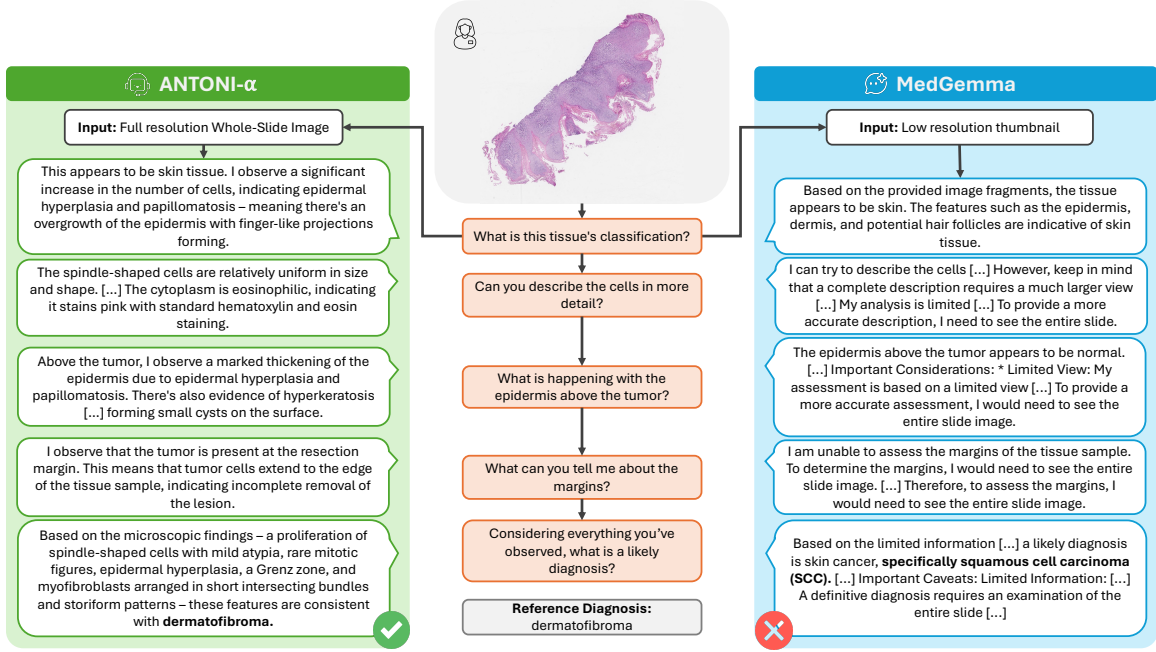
ANTONI-α

Input: Full resolution Whole-Slide Image

This appears to be skin tissue. I observe a significant increase in the number of cells, indicating epidermal hyperplasia and papillomatosis – meaning there's an overgrowth of the epidermis with finger-like projections forming.

The spindle-shaped cells are relatively uniform in size and shape. [...] The cytoplasm is eosinophilic, indicating it stains pink with standard hematoxylin and eosin staining.

Above the tumor, I observe a marked thickening of the epidermis due to epidermal hyperplasia and papillomatosis. There's also evidence of hyperkeratosis [...] forming small cysts on the surface.

I observe that the tumor is present at the resection margin. This means that tumor cells extend to the edge of the tissue sample, indicating incomplete removal of the lesion.

Based on the microscopic findings – a proliferation of spindle-shaped cells with mild atypia, rare mitotic figures, epidermal hyperplasia, a Grenz zone, and myofibroblasts arranged in short intersecting bundles and storiform patterns – these features are consistent with **dermatofibroma.**

What is this tissue's classification?

Can you describe the cells in more detail?

What is happening with the epidermis above the tumor?

What can you tell me about the margins?

Considering everything you've observed, what is a likely diagnosis?

Reference Diagnosis:
dermatofibroma

MedGemma

Input: Low resolution thumbnail

Based on the provided image fragments, the tissue appears to be skin. The features such as the epidermis, dermis, and potential hair follicles are indicative of skin tissue.

I can try to describe the cells [...] However, keep in mind that a complete description requires a much larger view [...] My analysis is limited [...] To provide a more accurate description, I need to see the entire slide.

The epidermis above the tumor appears to be normal. [...] Important Considerations: * Limited View: My assessment is based on a limited view [...] To provide a more accurate assessment, I would need to see the entire slide image.

I am unable to assess the margins of the tissue sample. To determine the margins, I would need to see the entire slide image. [...] Therefore, to assess the margins, I would need to see the entire slide image.

Based on the limited information [...] a likely diagnosis is skin cancer, **specifically squamous cell carcinoma (SCC).** [...] Important Caveats: Limited Information: [...] A definitive diagnosis requires an examination of the entire slide [...]